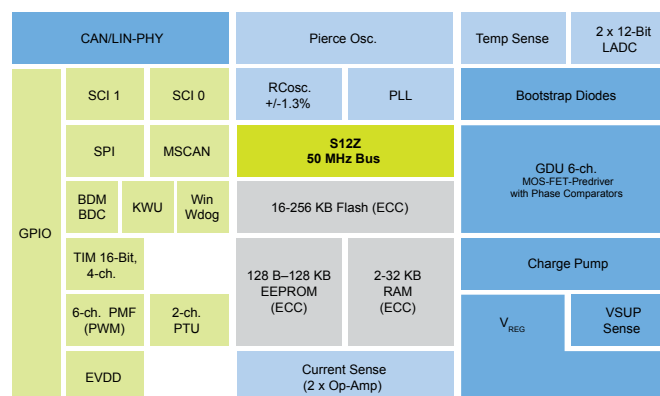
CAN/LIN-PHY

Pierce Osc.

Temp Sense

2 x 12-Bit LADC

GPIO

SCI 1

SCI 0

RCosc. +/-1.3%

PLL

Bootstrap Diodes

SPI

MSCAN

S12Z 50 MHz Bus

GDU 6-ch. MOS-FET-Predriver with Phase Comparators

BDM BDC

KWU

Win Wdog

16-256 KB Flash (ECC)

TIM 16-Bit, 4-ch.

128 B–128 KB EEPROM (ECC)

2-32 KB RAM (ECC)

Charge Pump

6-ch. PMF (PWM)

2-ch. PTU

$V_{REG}$

VSUP Sense

EVDD

Current Sense (2 x Op-Amp)